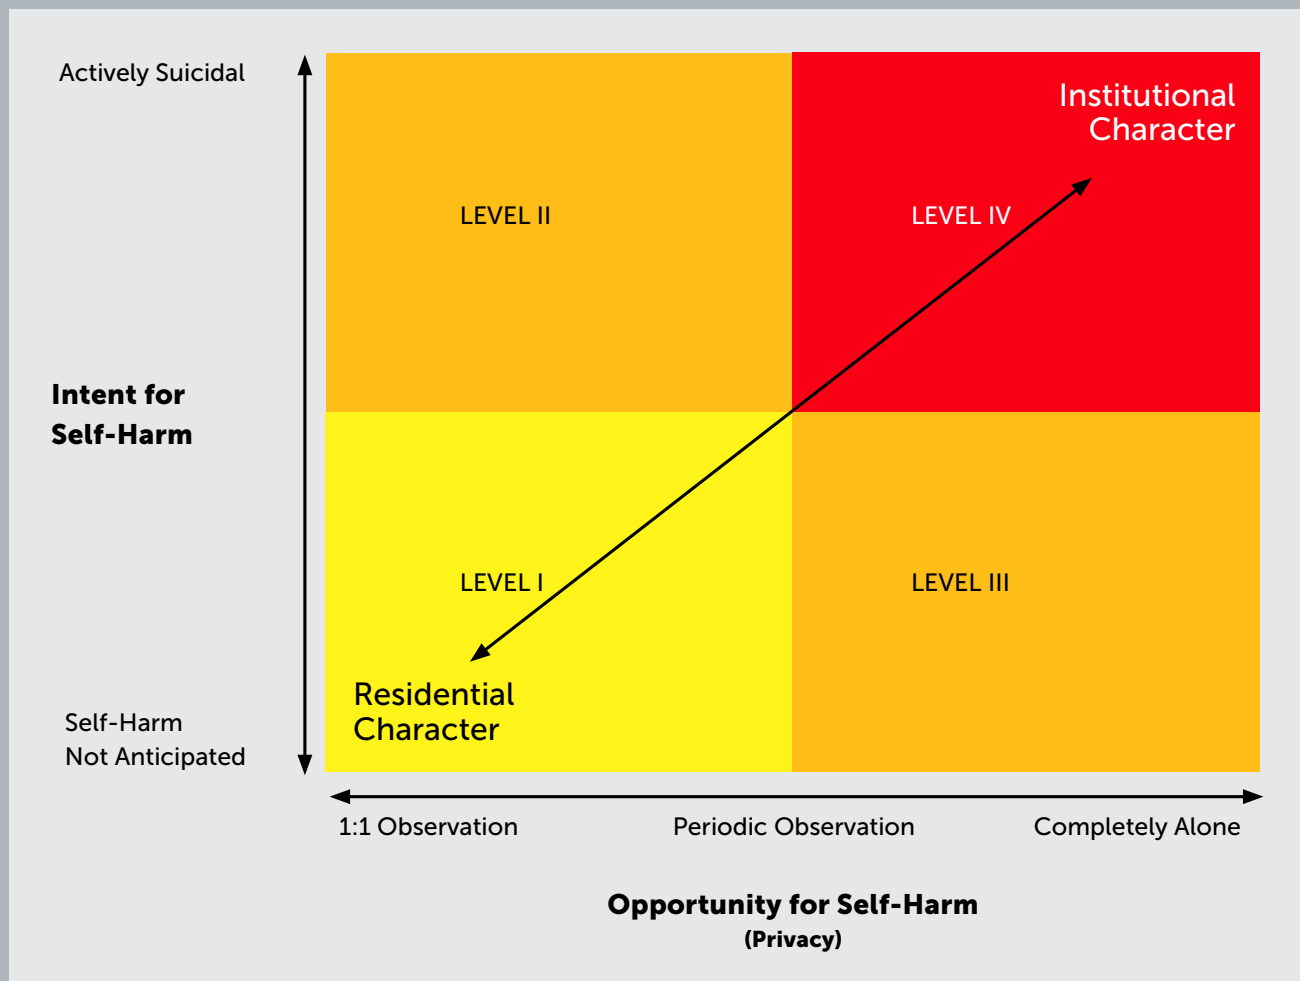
Actively Suicidal

Intent for Self-Harm

Self-Harm Not Anticipated

LEVEL II

Institutional Character

LEVEL IV

LEVEL I

LEVEL III

Residential Character

1:1 Observation

Periodic Observation

Completely Alone

Opportunity for Self-Harm
(Privacy)